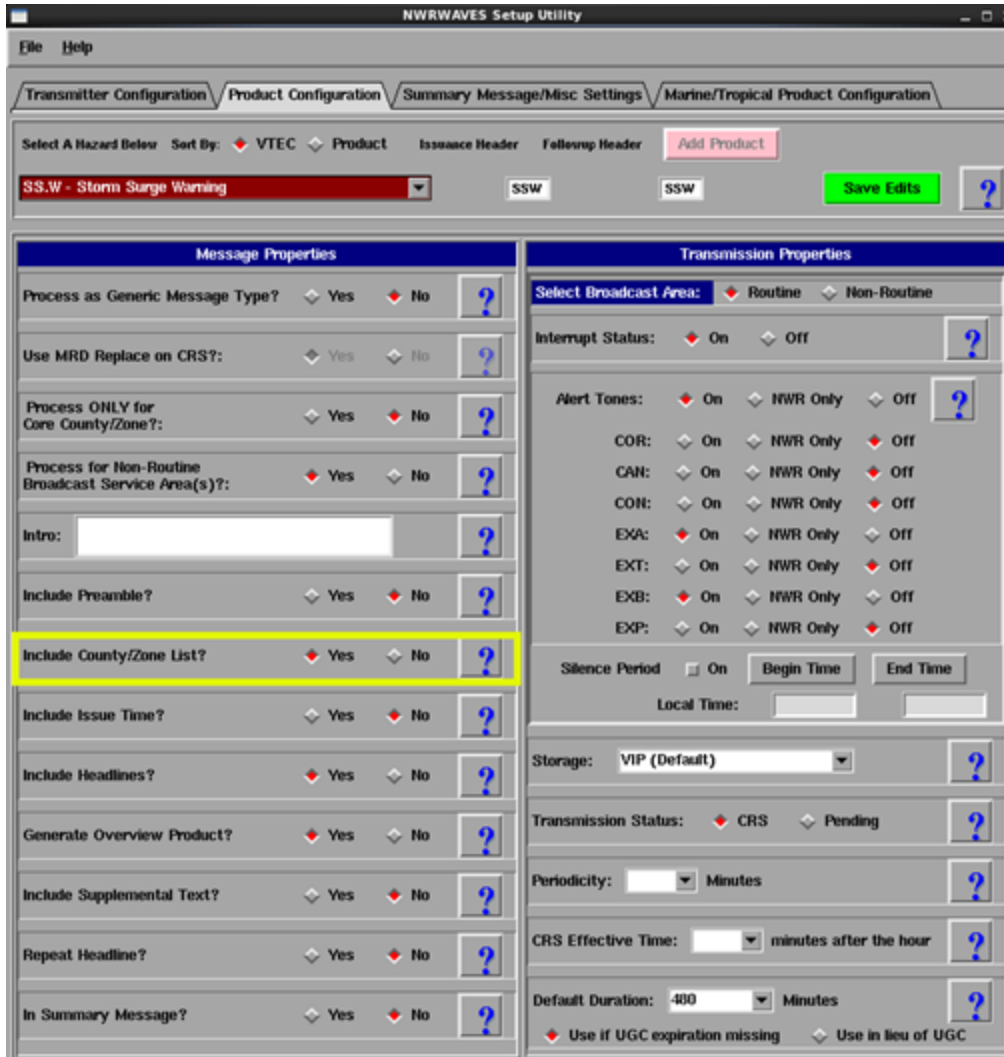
NWRWAVES Setup Utility

File Help

Transmitter Configuration | Product Configuration | Summary Message/Misc Settings | Marine/Tropical Product Configuration

Select A Hazard Below Sort By: VTEC Product Issuance Header Followup Header Add Product

SS.W - Storm Surge Warning SSW SSW Save Edits ?

Message Properties

Process as Generic Message Type? Yes No ?

Use MRD Replace on CRS?: Yes No ?

Process ONLY for Core County/Zone?: Yes No ?

Process for Non-Routine Broadcast Service Area(s)?: Yes No ?

Intro: ?

Include Preamble? Yes No ?

Include County/Zone List? Yes No ?

Include Issue Time? Yes No ?

Include Headlines? Yes No ?

Generate Overview Product? Yes No ?

Include Supplemental Text? Yes No ?

Repeat Headline? Yes No ?

In Summary Message? Yes No ?

Transmission Properties

Select Broadcast Area: Routine Non-Routine

Interrupt Status: On Off ?

Alert Tones: On NWR Only Off ?

COR: On NWR Only Off

CAN: On NWR Only Off

CON: On NWR Only Off

EXA: On NWR Only Off

EXT: On NWR Only Off

EXB: On NWR Only Off

EXP: On NWR Only Off

Silence Period On Begin Time End Time

Local Time:

Storage: VIP (Default) ?

Transmission Status: CRS Pending ?

Periodicity: Minutes ?

CRS Effective Time: minutes after the hour ?

Default Duration: 480 Minutes ?

Use if UGC expiration missing Use in lieu of UGC